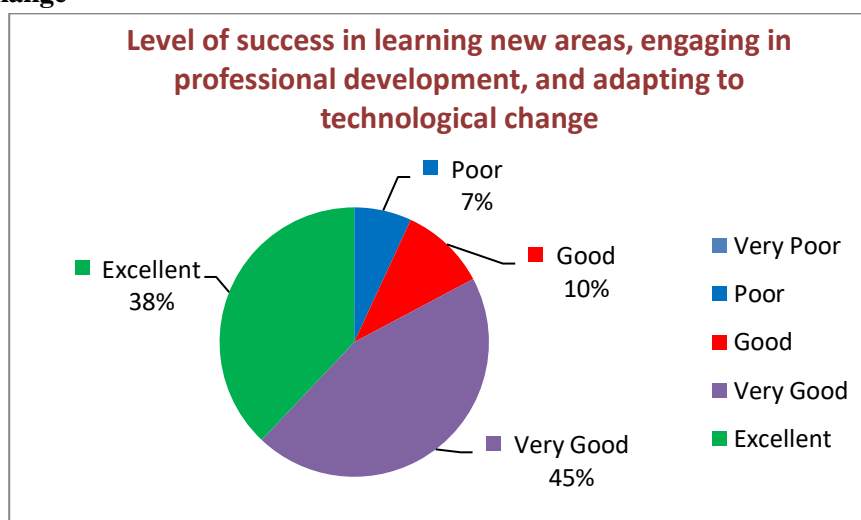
ange

Level of success in learning new areas, engaging in professional development, and adapting to technological change

Poor
7%

Good
10%

Excellent
38%

Very Good
45%

Very Poor
Poor
Good
Very Good
Excellent